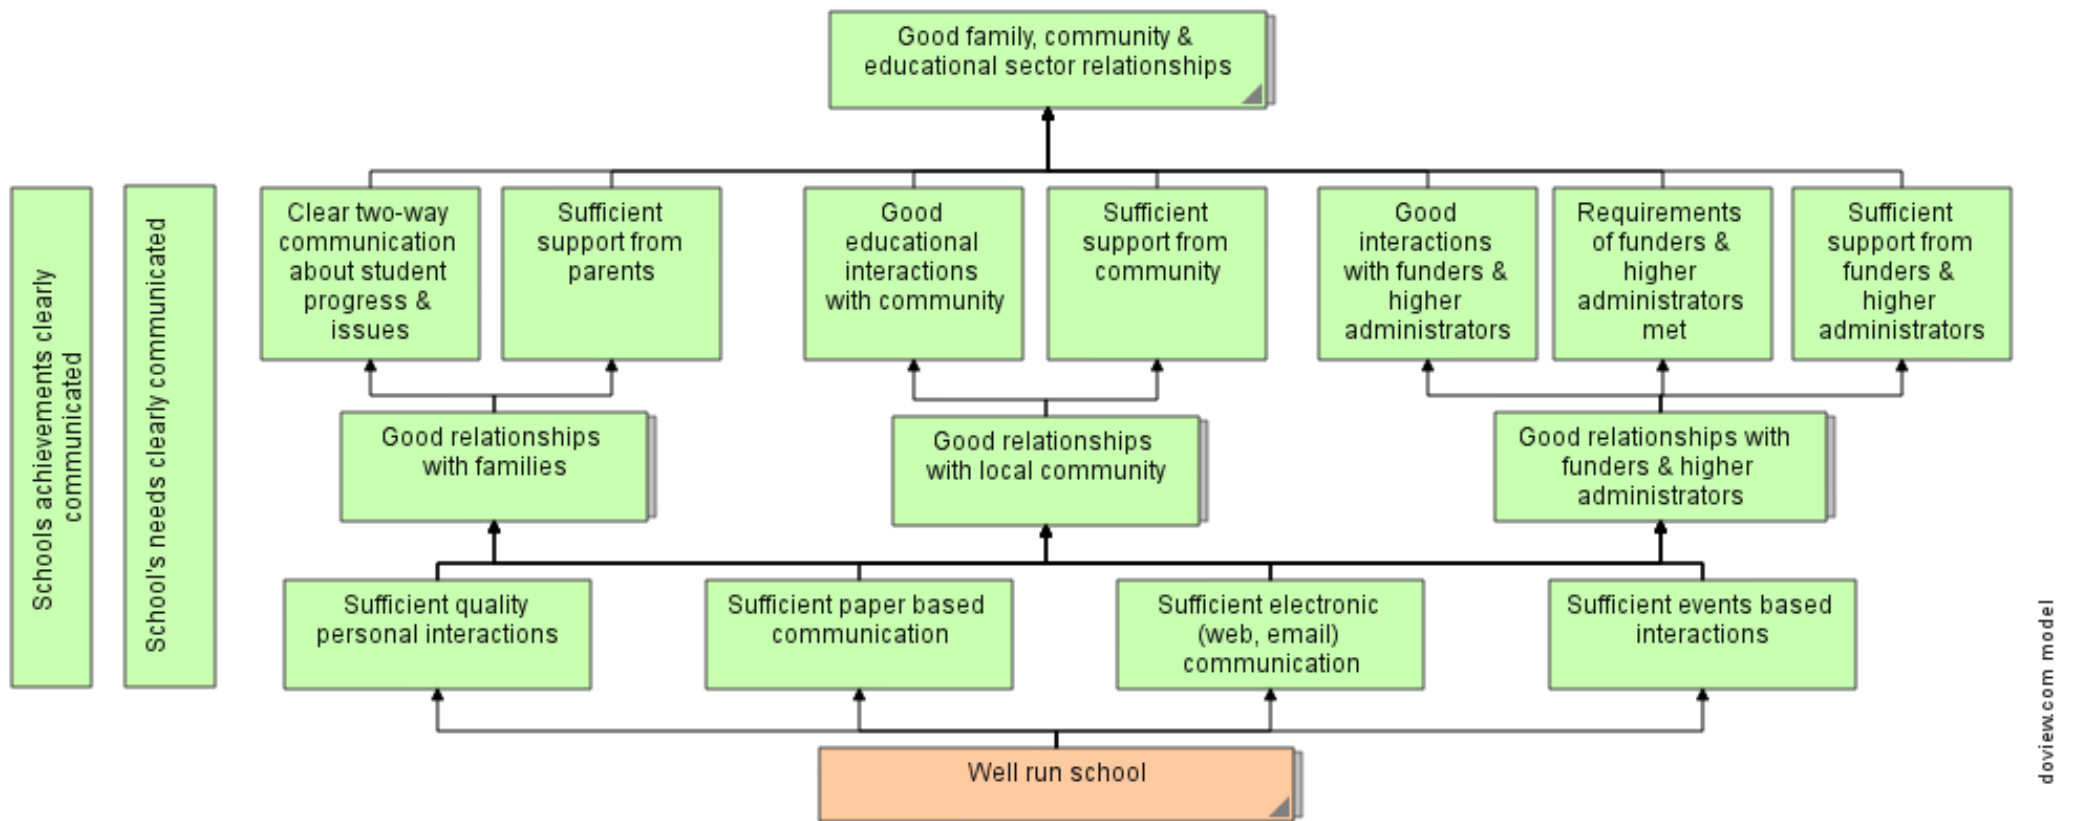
Good family, community & educational sector relationships

Schools achievements clearly communicated

School's needs clearly communicated

Clear two-way communication about student progress & issues

Sufficient support from parents

Good educational interactions with community

Sufficient support from community

Good interactions with funders & higher administrators

Requirements of funders & higher administrators met

Sufficient support from funders & higher administrators

Good relationships with families

Good relationships with local community

Good relationships with funders & higher administrators

Sufficient quality personal interactions

Sufficient paper based communication

Sufficient electronic (web, email) communication

Sufficient events based interactions

Well run school

doview.com model